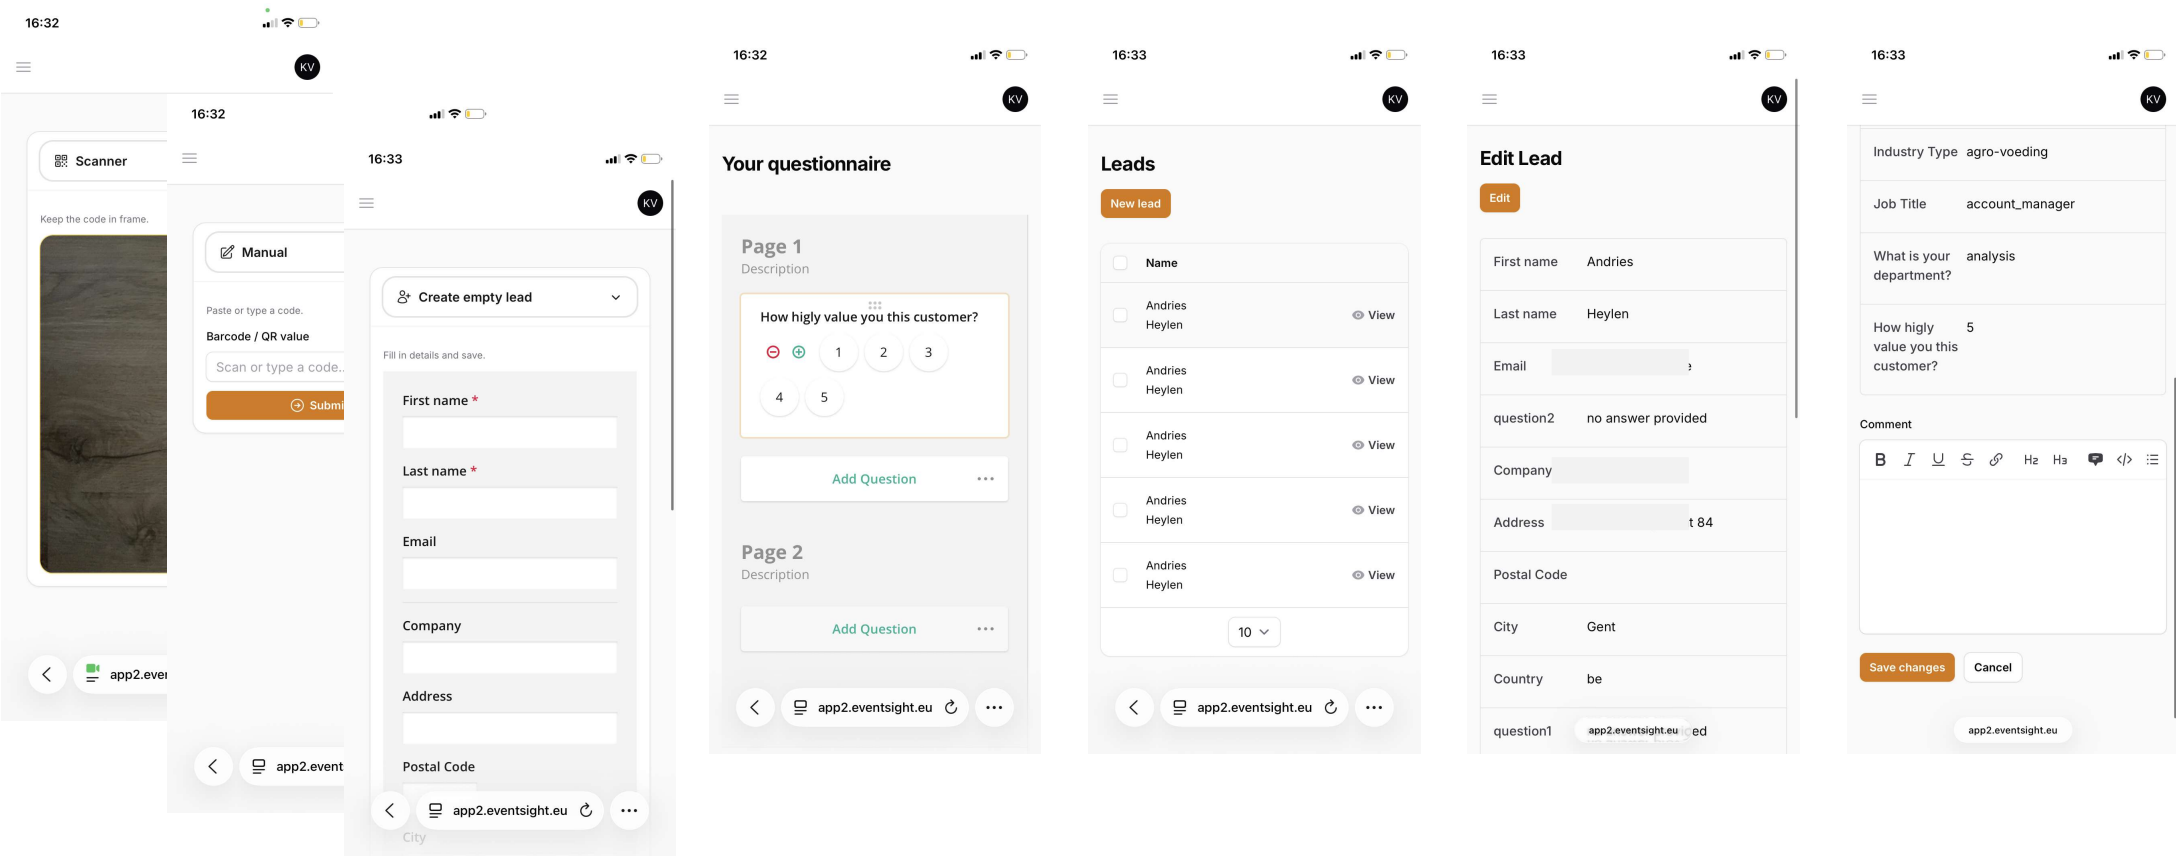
16:32

KV

Scanner

Keep the code in frame.

app2.ever

16:32

Manual

Paste or type a code.

Barcode / QR value

Scan or type a code..

Submi

app2.event

16:33

KV

Create empty lead

Fill in details and save.

First name *

Last name *

Email

Company

Address

Postal Code

City

app2.eventsight.eu

16:32

KV

Your questionnaire

Page 1

Description

How higly value you this customer?

1 2 3

4 5

Add Question

Page 2

Description

Add Question

app2.eventsight.eu

16:33

KV

Leads

New lead

| | Name | |
|---|---|---|
| | Andries Heylen | View |
| | Andries Heylen | View |
| | Andries Heylen | View |
| | Andries Heylen | View |
| | Andries Heylen | View |

10

app2.eventsight.eu

16:33

KV

Edit Lead

Edit

| | |
|---|---|
| First name | Andries |
| Last name | Heylen |
| Email | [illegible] |
| question2 | no answer provided |
| Company | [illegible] |
| Address | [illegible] t 84 |
| Postal Code | |
| City | Gent |
| Country | be |
| question1 | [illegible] ed |

app2.eventsight.eu

16:33

KV

| | |
|---|---|
| Industry Type | agro-voeding |
| Job Title | account_manager |
| What is your department? | analysis |
| How higly value you this customer? | 5 |

Comment

B I U S H2 H3

Save changes

Cancel

app2.eventsight.eu